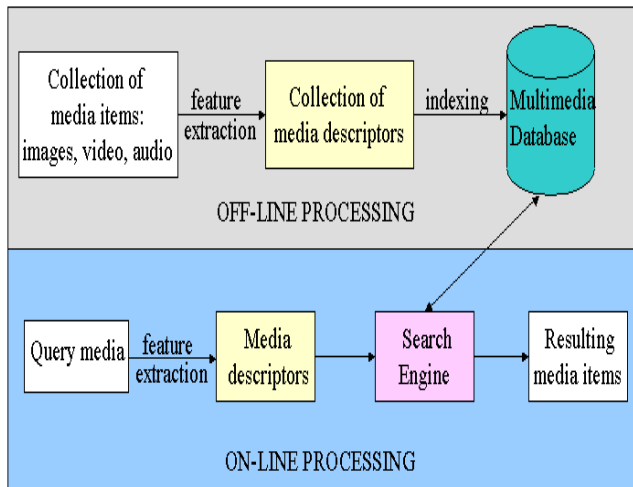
Collection of media items: images, video, audio

feature extraction

Collection of media descriptors

indexing

Multimedia Database

OFF-LINE PROCESSING

Query media

feature extraction

Media descriptors

Search Engine

Resulting media items

ON-LINE PROCESSING